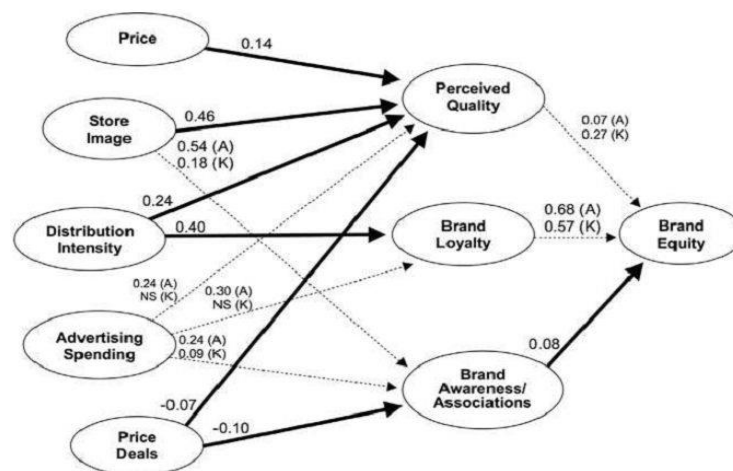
Price
0.14
Perceived Quality
Store Image
0.46
0.54 (A)
0.18 (K)
0.07 (A)
0.27 (K)
0.24
Distribution Intensity
0.40
Brand Loyalty
0.68 (A)
0.57 (K)
Brand Equity
0.24 (A)
NS (K)
0.30 (A)
NS (K)
Advertising Spending
0.24 (A)
0.09 (K)
0.08
Brand Awareness/ Associations
-0.07
Price Deals
-0.10